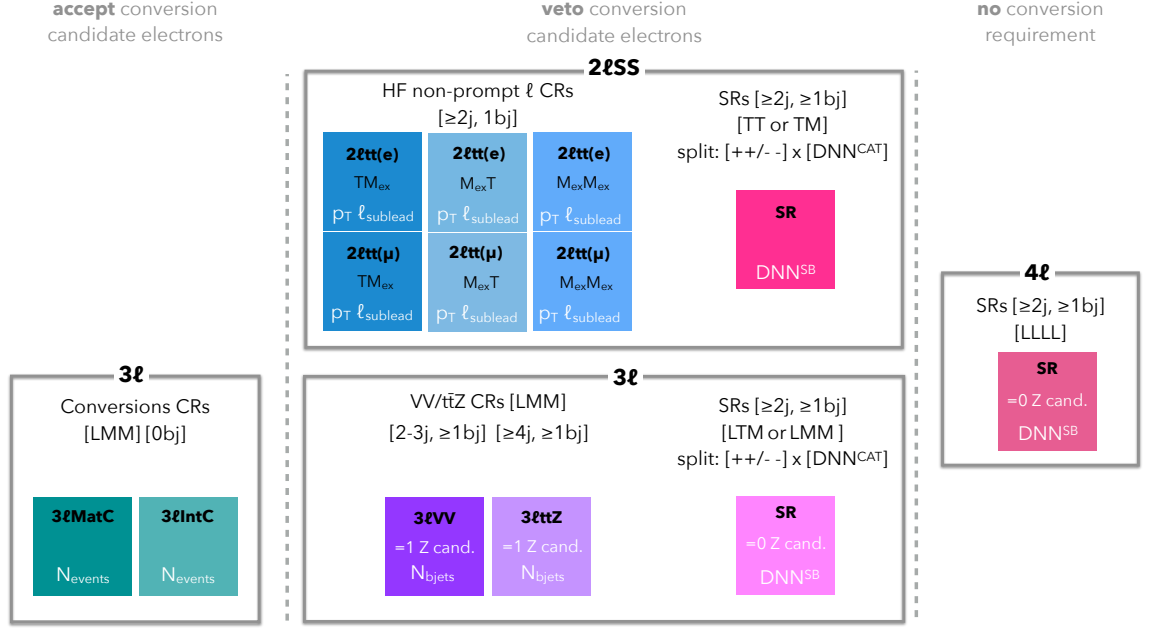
**accept** conversion candidate electrons

**veto** conversion candidate electrons

**no** conversion requirement

**2ℓSS**

HF non-prompt ℓ CRs [≥2j, 1bj]

| **2ℓtt(e)** TM$_{ex}$ p$_T$ ℓ$_{sublead}$ | **2ℓtt(e)** M$_{ex}$T p$_T$ ℓ$_{sublead}$ | **2ℓtt(e)** M$_{ex}$M$_{ex}$ p$_T$ ℓ$_{sublead}$ |
|---|---|---|
| **2ℓtt(μ)** TM$_{ex}$ p$_T$ ℓ$_{sublead}$ | **2ℓtt(μ)** M$_{ex}$T p$_T$ ℓ$_{sublead}$ | **2ℓtt(μ)** M$_{ex}$M$_{ex}$ p$_T$ ℓ$_{sublead}$ |

SRs [≥2j, ≥1bj] [TT or TM] split: [++/- -] x [DNN$^{CAT}$]

**SR** DNN$^{SB}$

**4ℓ**

SRs [≥2j, ≥1bj] [LLLL]

**SR** =0 Z cand. DNN$^{SB}$

**3ℓ**

Conversions CRs [LMM] [0bj]

**3ℓMatC** N$_{events}$

**3ℓIntC** N$_{events}$

**3ℓ**

VV/t$\bar{t}$Z CRs [LMM]

[2-3j, ≥1bj] [≥4j, ≥1bj]

**3ℓVV** =1 Z cand. N$_{bjets}$

**3ℓttZ** =1 Z cand. N$_{bjets}$

SRs [≥2j, ≥1bj] [LTM or LMM ] split: [++/- -] x [DNN$^{CAT}$]

**SR** =0 Z cand. DNN$^{SB}$